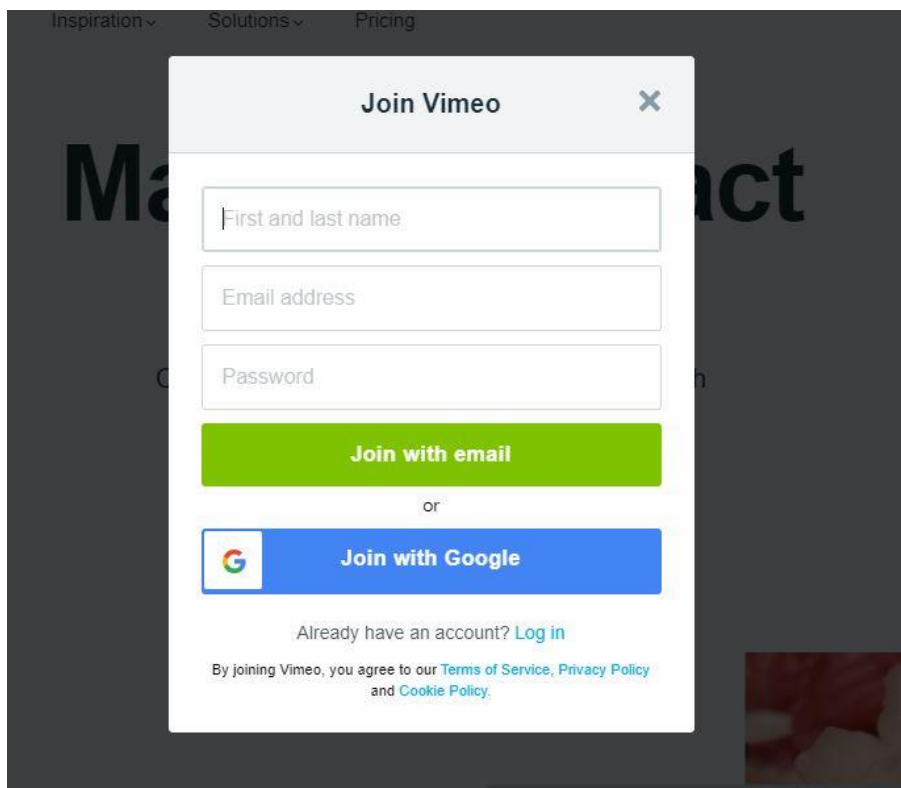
Inspiration Solutions Pricing

Ma act

C h

Join Vimeo

First and last name

Email address

Password

Join with email

or

G Join with Google

Already have an account? Log in

By joining Vimeo, you agree to our Terms of Service, Privacy Policy and Cookie Policy.